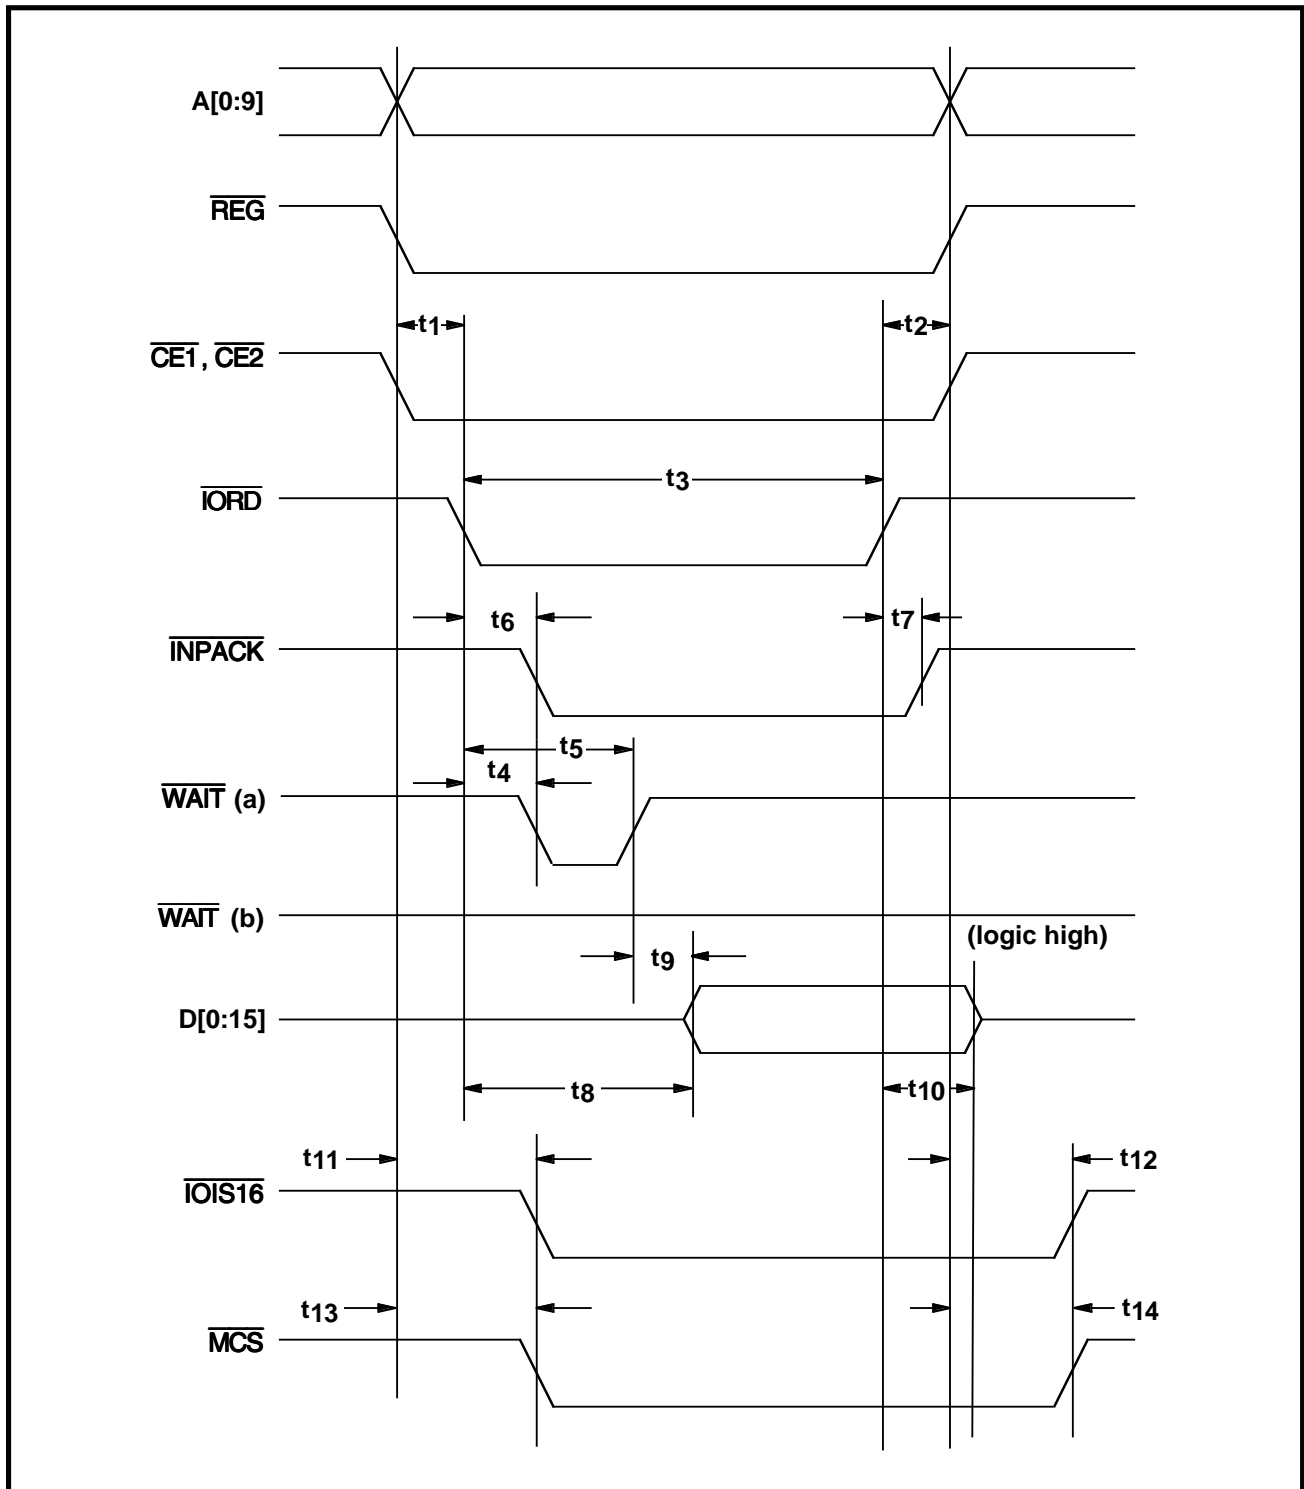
A[0:9]

$\overline{REG}$

t1

t2

$\overline{CE1}$, $\overline{CE2}$

t3

$\overline{IORD}$

t6

t7

$\overline{INPACK}$

t5

t4

$\overline{WAIT}$ (a)

$\overline{WAIT}$ (b)

(logic high)

t9

D[0:15]

t8

t10

t11

t12

$\overline{IOIS16}$

t13

t14

$\overline{MCS}$